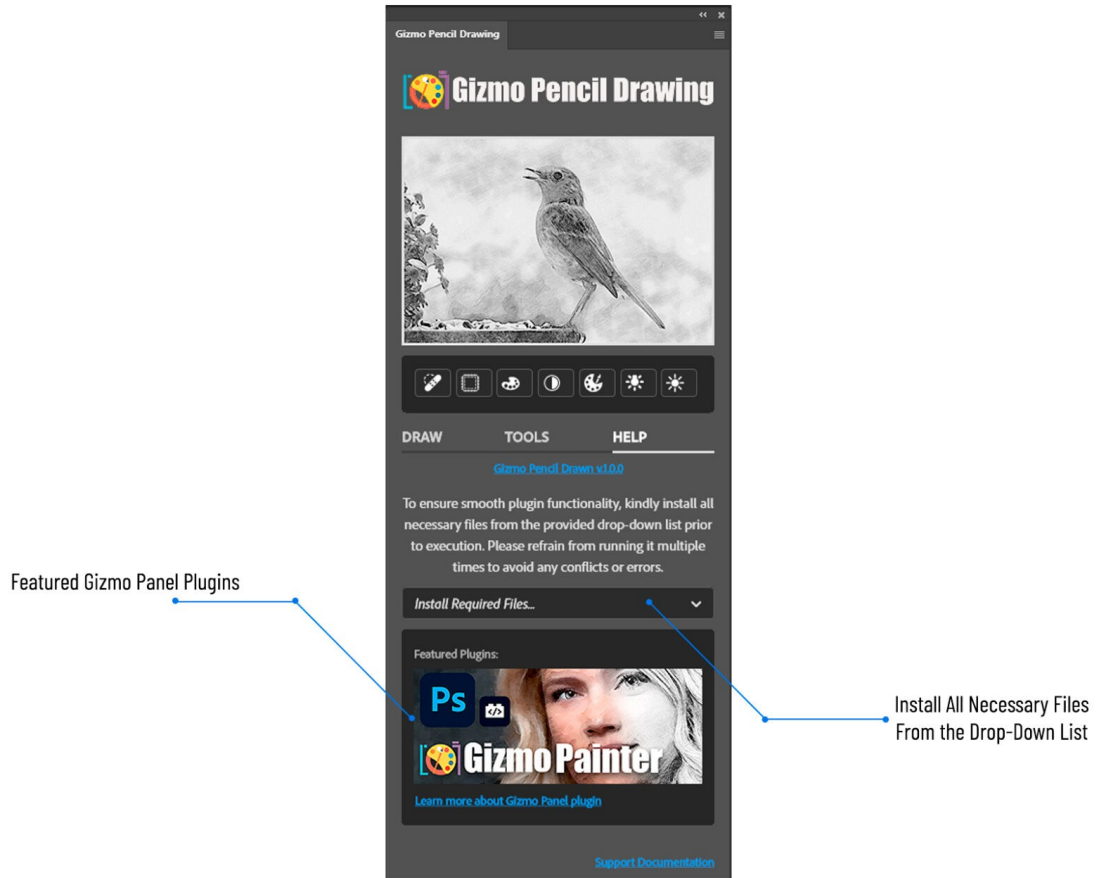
Gizmo Pencil Drawing

Gizmo Pencil Drawing

DRAW TOOLS HELP

Gizmo Pencil Drawn v1.0.0

To ensure smooth plugin functionality, kindly install all necessary files from the provided drop-down list prior to execution. Please refrain from running it multiple times to avoid any conflicts or errors.

Featured Gizmo Panel Plugins

Install Required Files...

Install All Necessary Files From the Drop-Down List

Featured Plugins:

Ps

Gizmo Painter

Learn more about Gizmo Panel plugin

Support Documentation